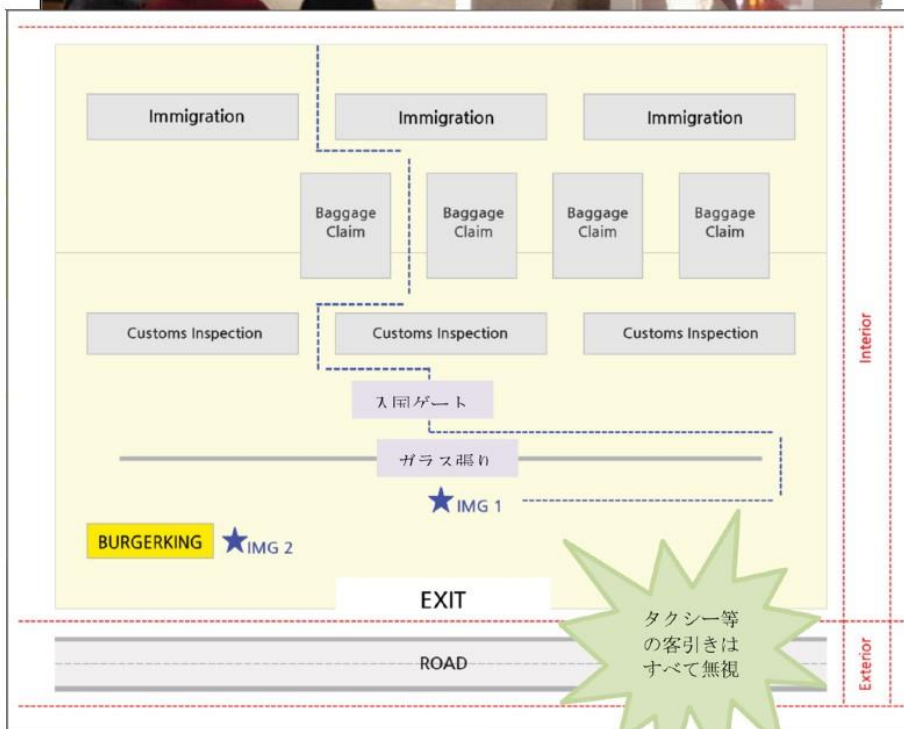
Immigration
Immigration
Immigration

Baggage Claim
Baggage Claim
Baggage Claim
Baggage Claim

Customs Inspection
Customs Inspection
Customs Inspection

入国ゲート

ガラス張り

IMG 1

BURGERKING
IMG 2

EXIT

タクシー等の客引きはすべて無視

ROAD

Interior

Exterior